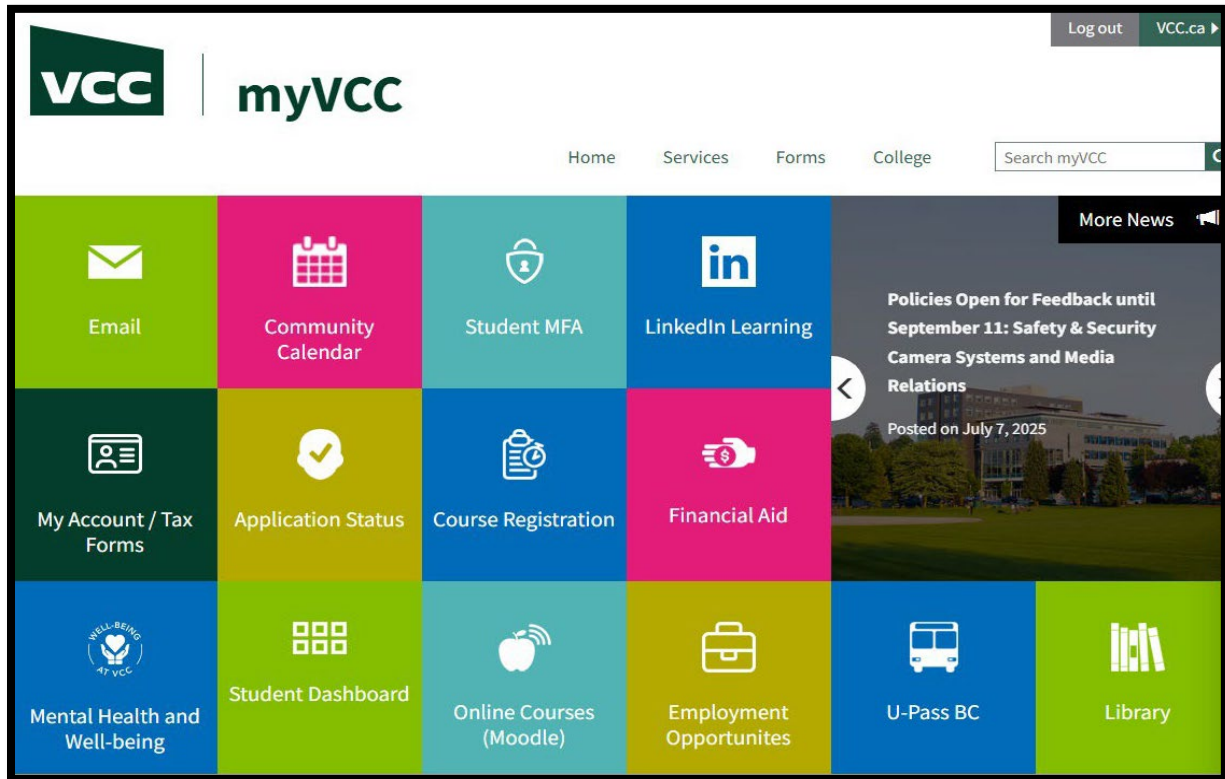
Log out
VCC.ca

VCC | myVCC

Home Services Forms College
Search myVCC

More News

Email

Community Calendar

Student MFA

LinkedIn Learning

Policies Open for Feedback until September 11: Safety & Security Camera Systems and Media Relations

Posted on July 7, 2025

My Account / Tax Forms

Application Status

Course Registration

Financial Aid

WELL-BEING AT VCC

Mental Health and Well-being

Student Dashboard

Online Courses (Moodle)

Employment Opportunites

U-Pass BC

Library